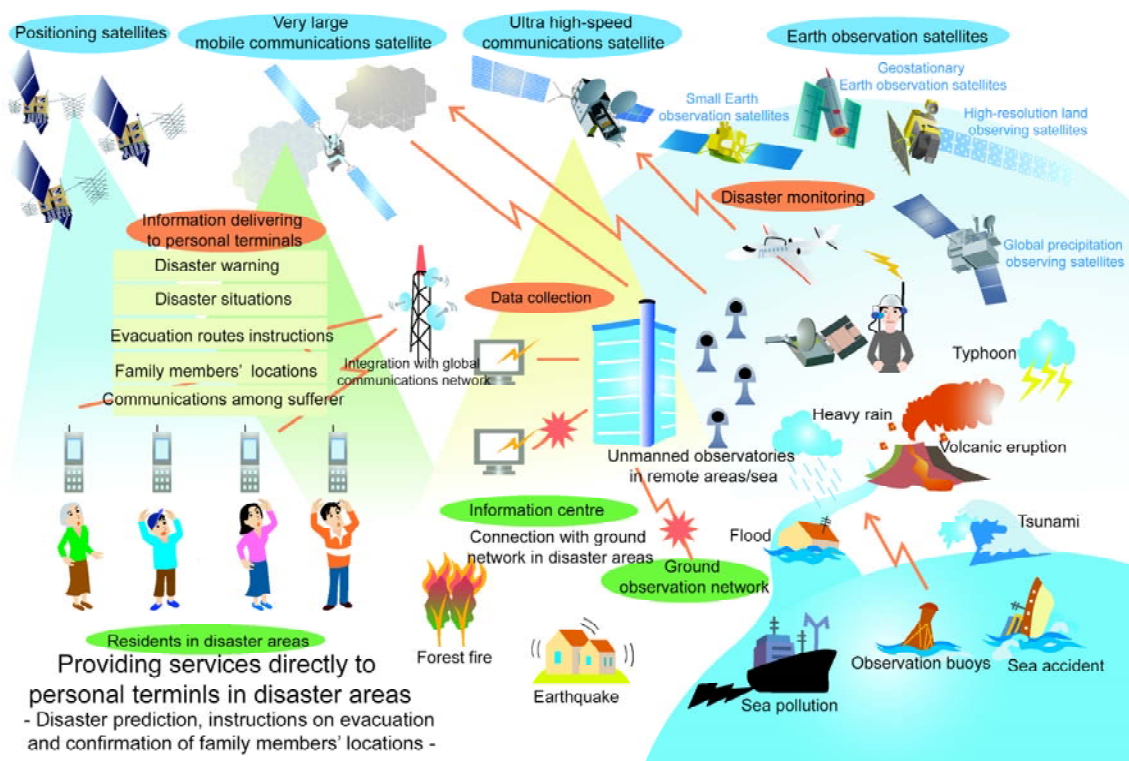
Positioning satellites

Very large mobile communications satellite

Ultra high-speed communications satellite

Earth observation satellites

Geostationary Earth observation satellites

Small Earth observation satellites

High-resolution land observing satellites

Disaster monitoring

Global precipitation observing satellites

Information delivering to personal terminals

Disaster warning

Disaster situations

Evacuation routes instructions

Family members' locations

Communications among sufferer

Data collection

Integration with global communications network

Typhoon

Heavy rain

Volcanic eruption

Unmanned observatories in remote areas/sea

Information centre

Connection with ground network in disaster areas

Flood

Tsunami

Ground observation network

Residents in disaster areas

Forest fire

Earthquake

Observation buoys

Sea accident

Sea pollution

Providing services directly to personal terminls in disaster areas

- Disaster prediction, instructions on evacuation and confirmation of family members' locations -